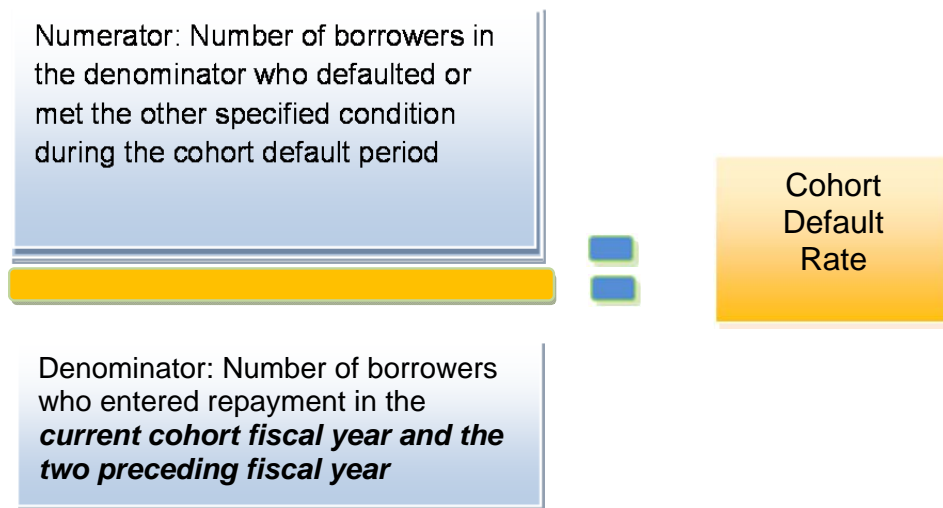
Numerator: Number of borrowers in the denominator who defaulted or met the other specified condition during the cohort default period

Cohort Default Rate

Denominator: Number of borrowers who entered repayment in the ***current cohort fiscal year and the two preceding fiscal year***